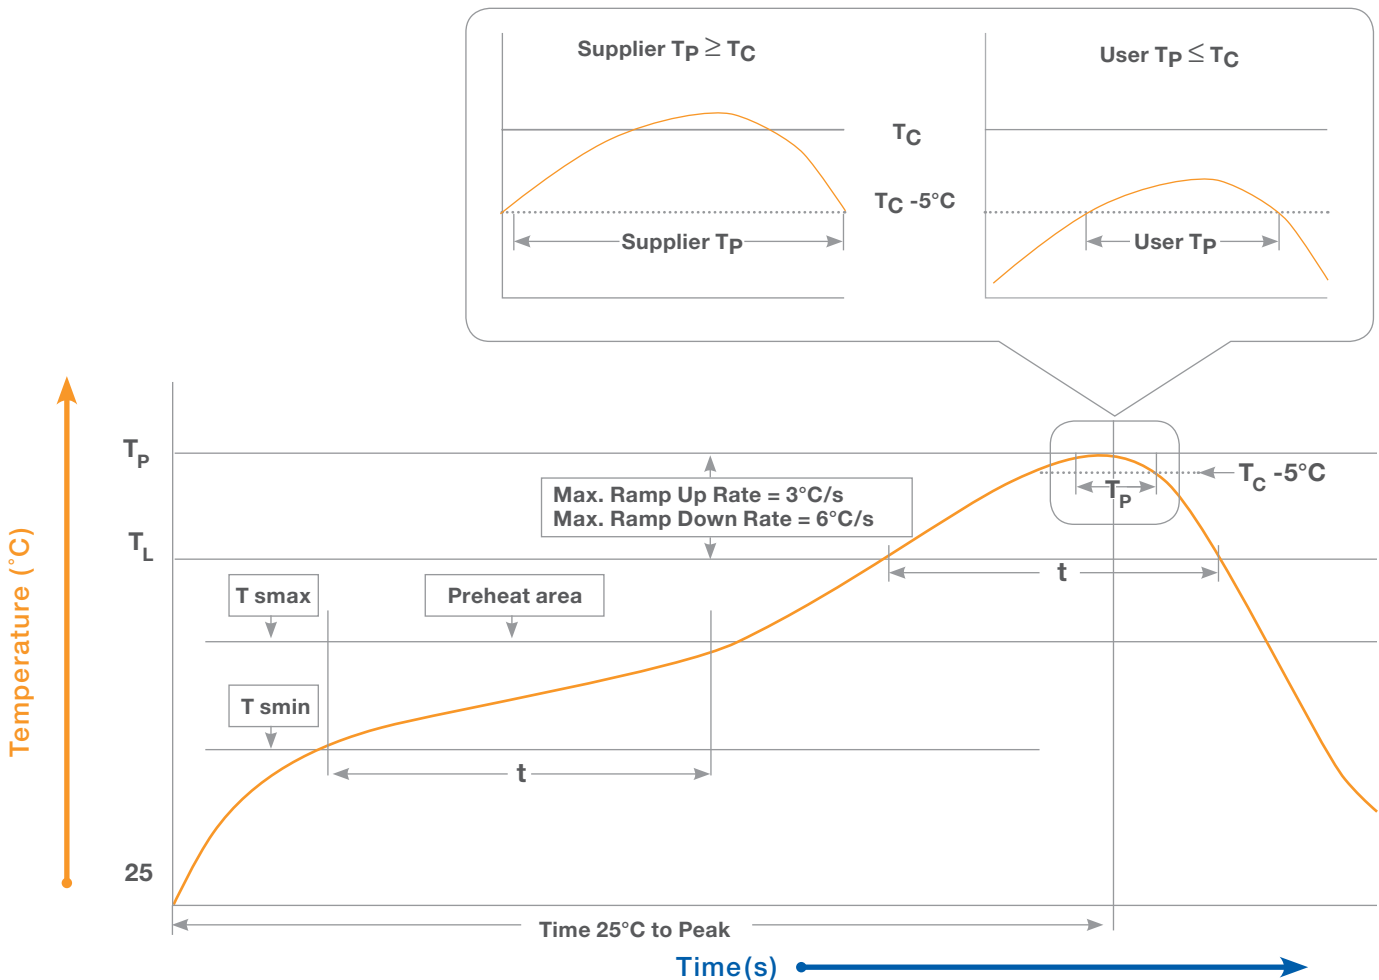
Supplier $T_P \geq T_C$

User $T_P \leq T_C$

$T_C$

$T_C$ -5°C

Supplier $T_P$

User $T_P$

Temperature (°C)

$T_P$

$T_L$

25

Max. Ramp Up Rate = 3°C/s
Max. Ramp Down Rate = 6°C/s

$T_C$ -5°C

$T_P$

t

T smax

Preheat area

T smin

t

Time 25°C to Peak

Time(s)